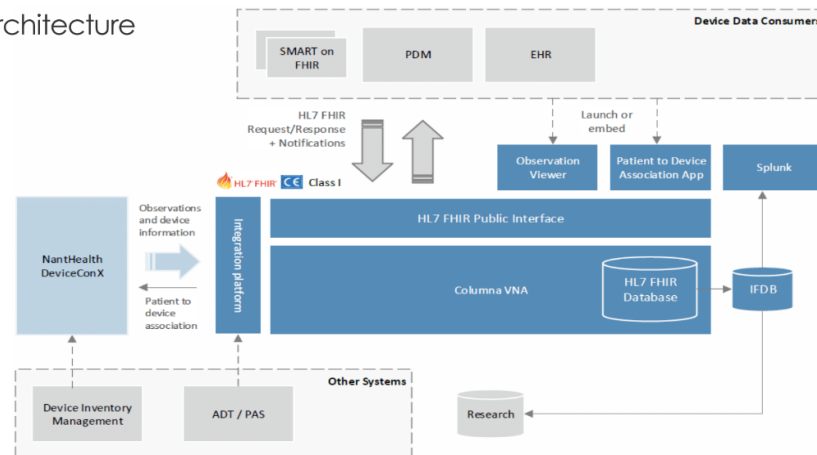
rchitecture

Device Data Consumers

SMART on FHIR

PDM

EHR

HL7 FHIR Request/Response + Notifications

Launch or embed

Observation Viewer

Patient to Device Association App

Splunk

HL7 FHIR CE Class I

Observations and device information

NantHealth DeviceConX

Patient to device association

Integration platform

HL7 FHIR Public Interface

Columna VNA

HL7 FHIR Database

IFDB

Other Systems

Device Inventory Management

ADT / PAS

Research